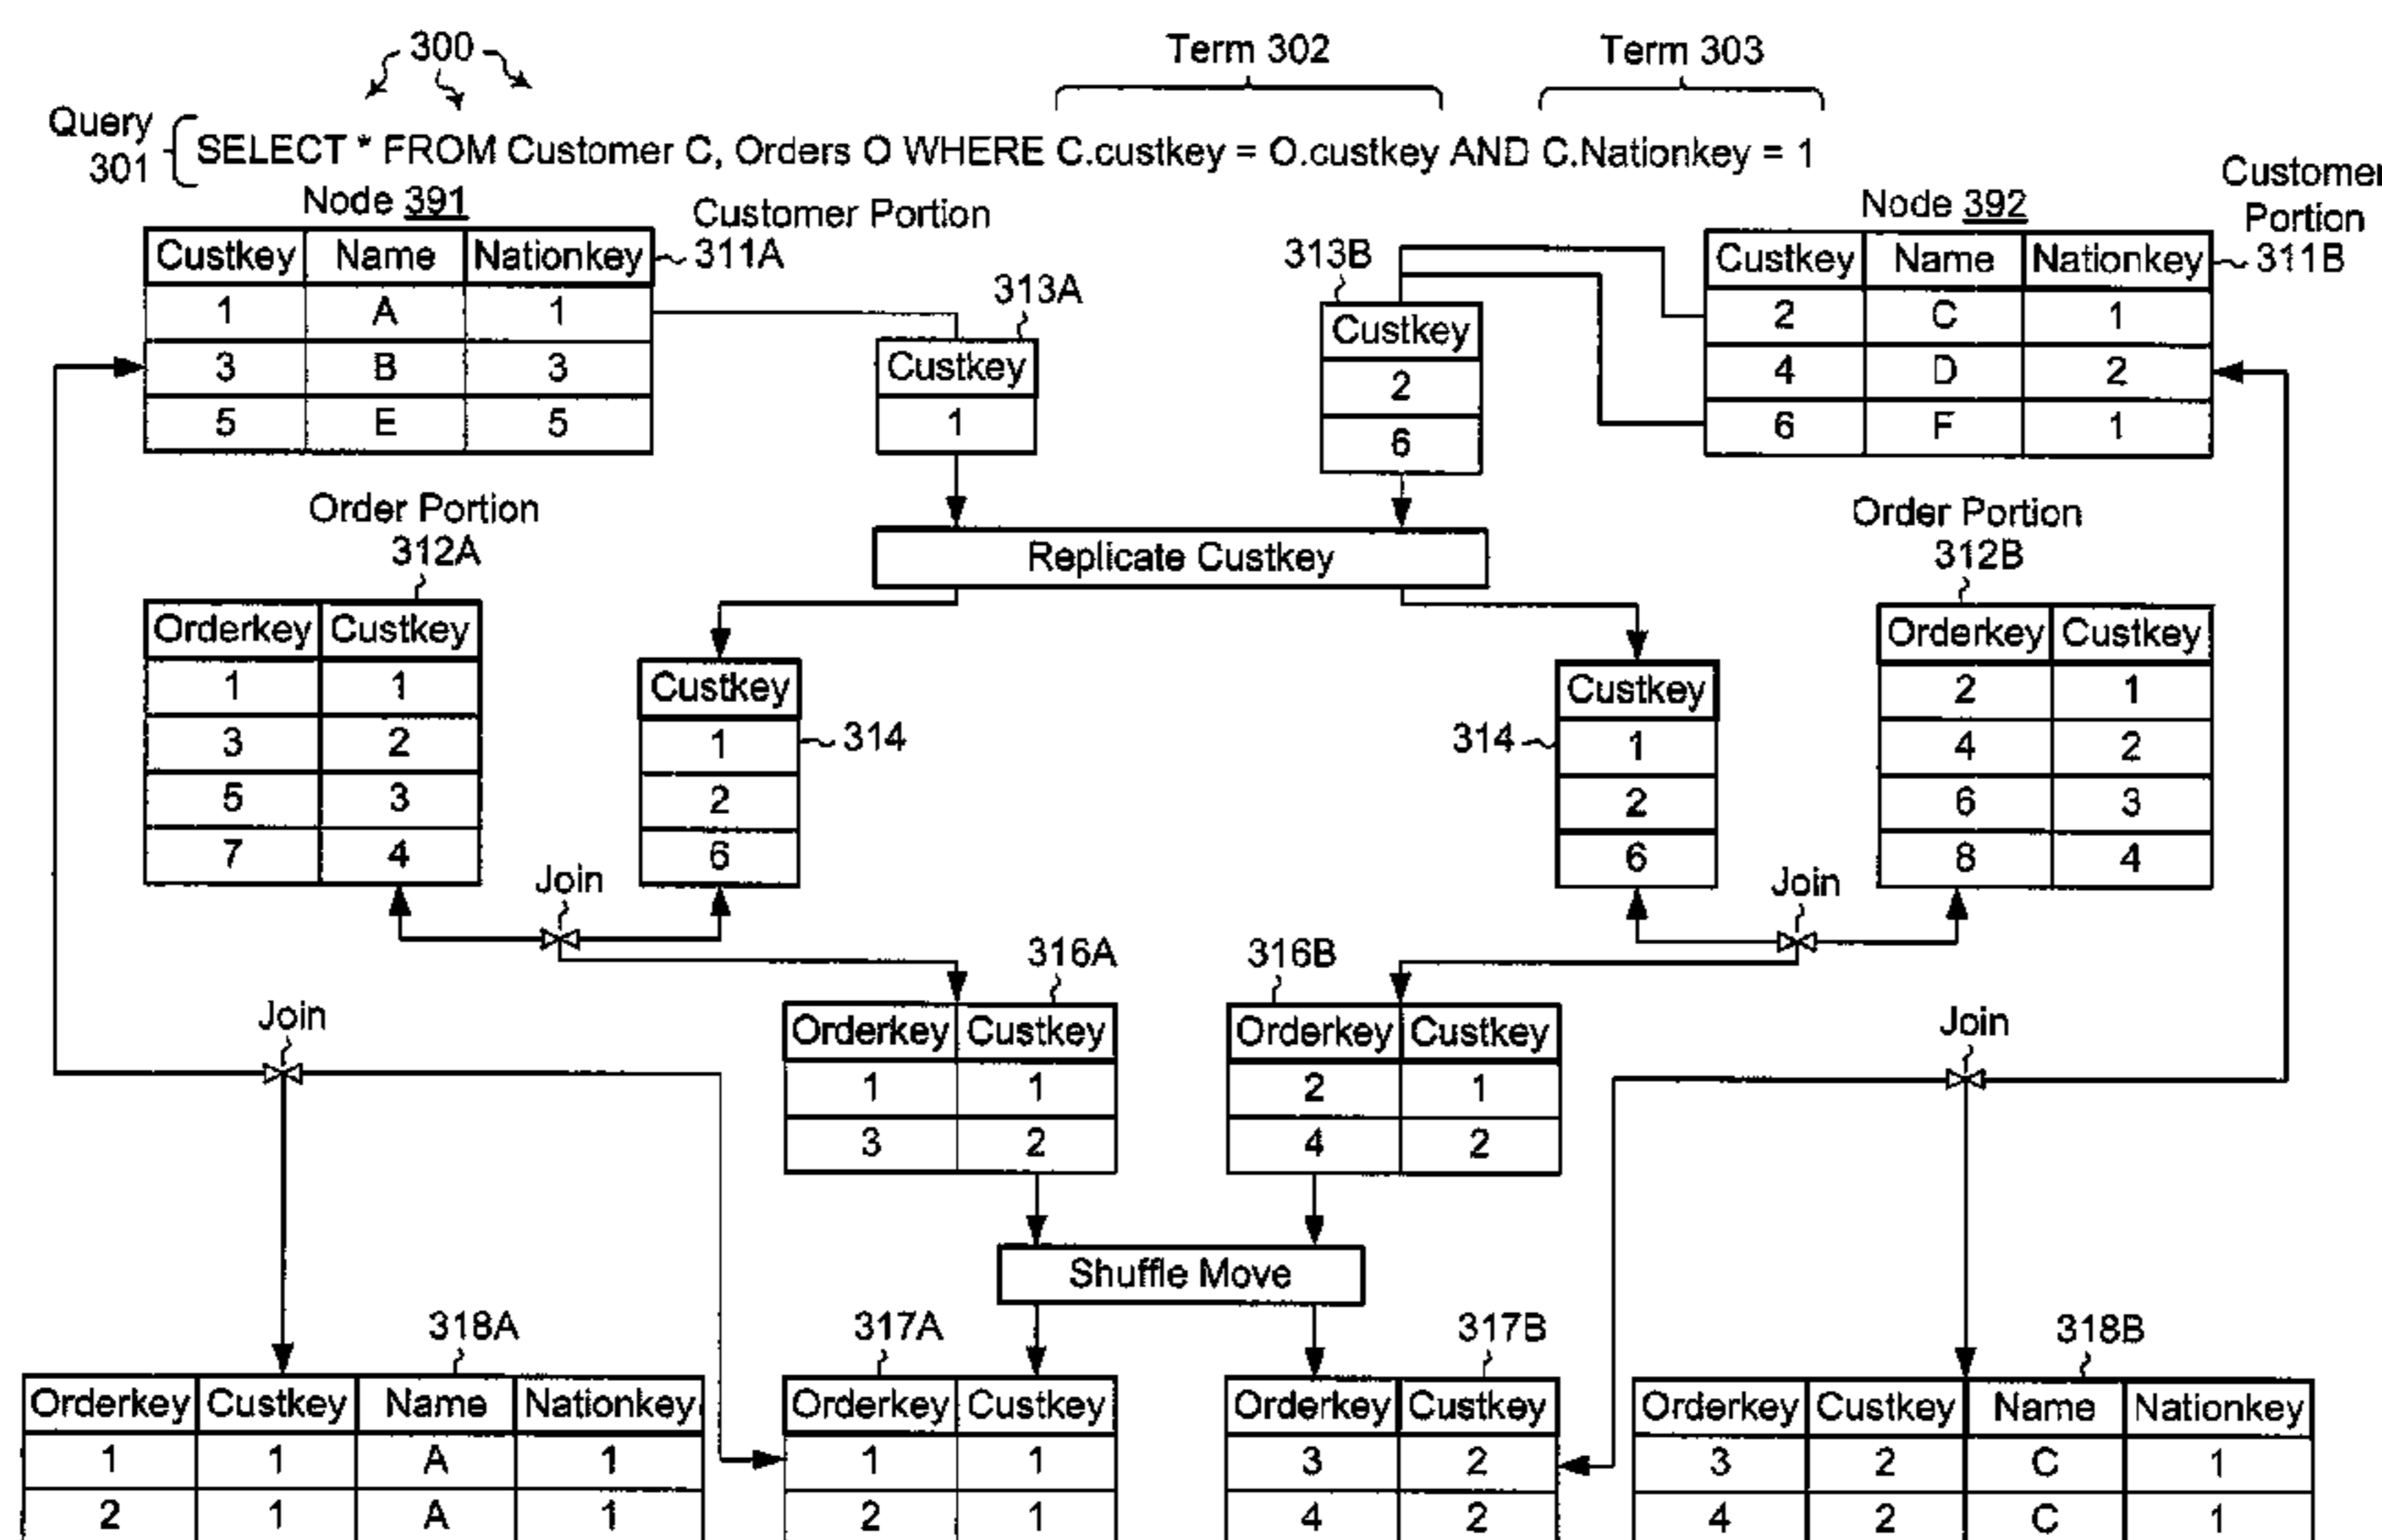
300

Term 302

Term 303

Query 301 SELECT * FROM Customer C, Orders O WHERE C.custkey = O.custkey AND C.Nationkey = 1

Node 391

Customer Portion 311A

| Custkey | Name | Nationkey |
|---|---|---|
| 1 | A | 1 |
| 3 | B | 3 |
| 5 | E | 5 |

313A

| Custkey |
|---|
| 1 |

313B

| Custkey |
|---|
| 2 |
| 6 |

Node 392

Customer Portion 311B

| Custkey | Name | Nationkey |
|---|---|---|
| 2 | C | 1 |
| 4 | D | 2 |
| 6 | F | 1 |

Replicate Custkey

Order Portion 312A

| Orderkey | Custkey |
|---|---|
| 1 | 1 |
| 3 | 2 |
| 5 | 3 |
| 7 | 4 |

| Custkey |
|---|
| 1 |
| 2 |
| 6 |

314

314

| Custkey |
|---|
| 1 |
| 2 |
| 6 |

Order Portion 312B

| Orderkey | Custkey |
|---|---|
| 2 | 1 |
| 4 | 2 |
| 6 | 3 |
| 8 | 4 |

Join

Join

316A

| Orderkey | Custkey |
|---|---|
| 1 | 1 |
| 3 | 2 |

316B

| Orderkey | Custkey |
|---|---|
| 2 | 1 |
| 4 | 2 |

Join

Join

Shuffle Move

318A

| Orderkey | Custkey | Name | Nationkey |
|---|---|---|---|
| 1 | 1 | A | 1 |
| 2 | 1 | A | 1 |

317A

| Orderkey | Custkey |
|---|---|
| 1 | 1 |
| 2 | 1 |

317B

| Orderkey | Custkey |
|---|---|
| 3 | 2 |
| 4 | 2 |

318B

| Orderkey | Custkey | Name | Nationkey |
|---|---|---|---|
| 3 | 2 | C | 1 |
| 4 | 2 | C | 1 |